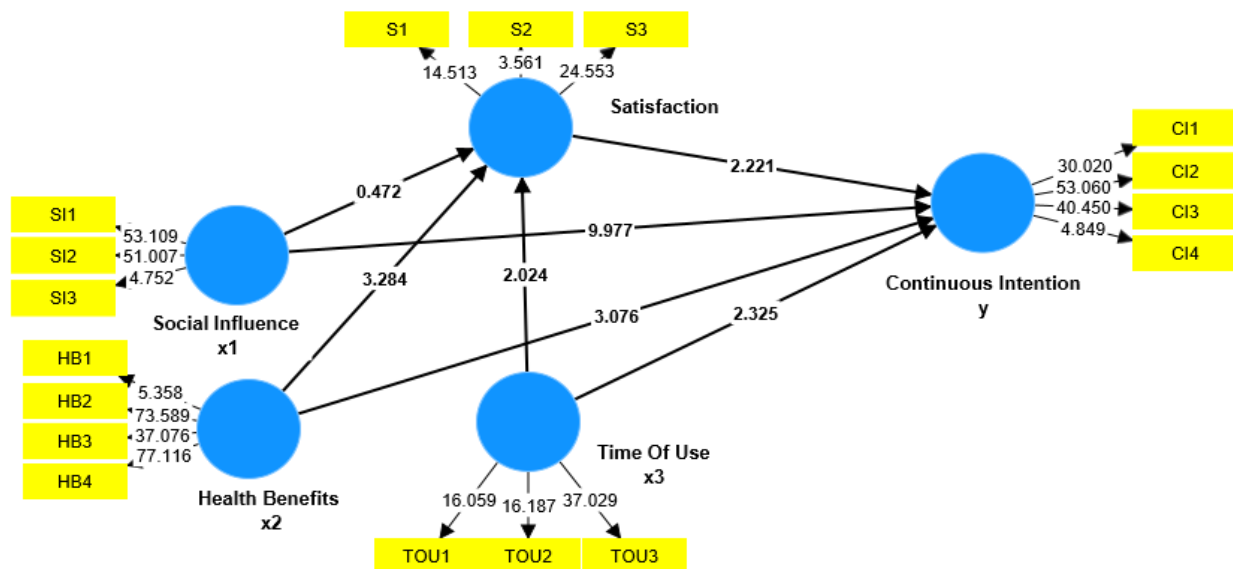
S1
S2
S3
14.513
3.561
24.553
Satisfaction
0.472
2.221
CI1
30.020
CI2
53.060
CI3
40.450
CI4
4.849
SI1
53.109
SI2
51.007
SI3
4.752
9.977
3.284
2.024
Continuous Intention
y
Social Influence
x1
3.076
2.325
HB1
HB2
HB3
HB4
5.358
73.589
37.076
77.116
Time Of Use
x3
Health Benefits
x2
16.059
16.187
37.029
TOU1
TOU2
TOU3